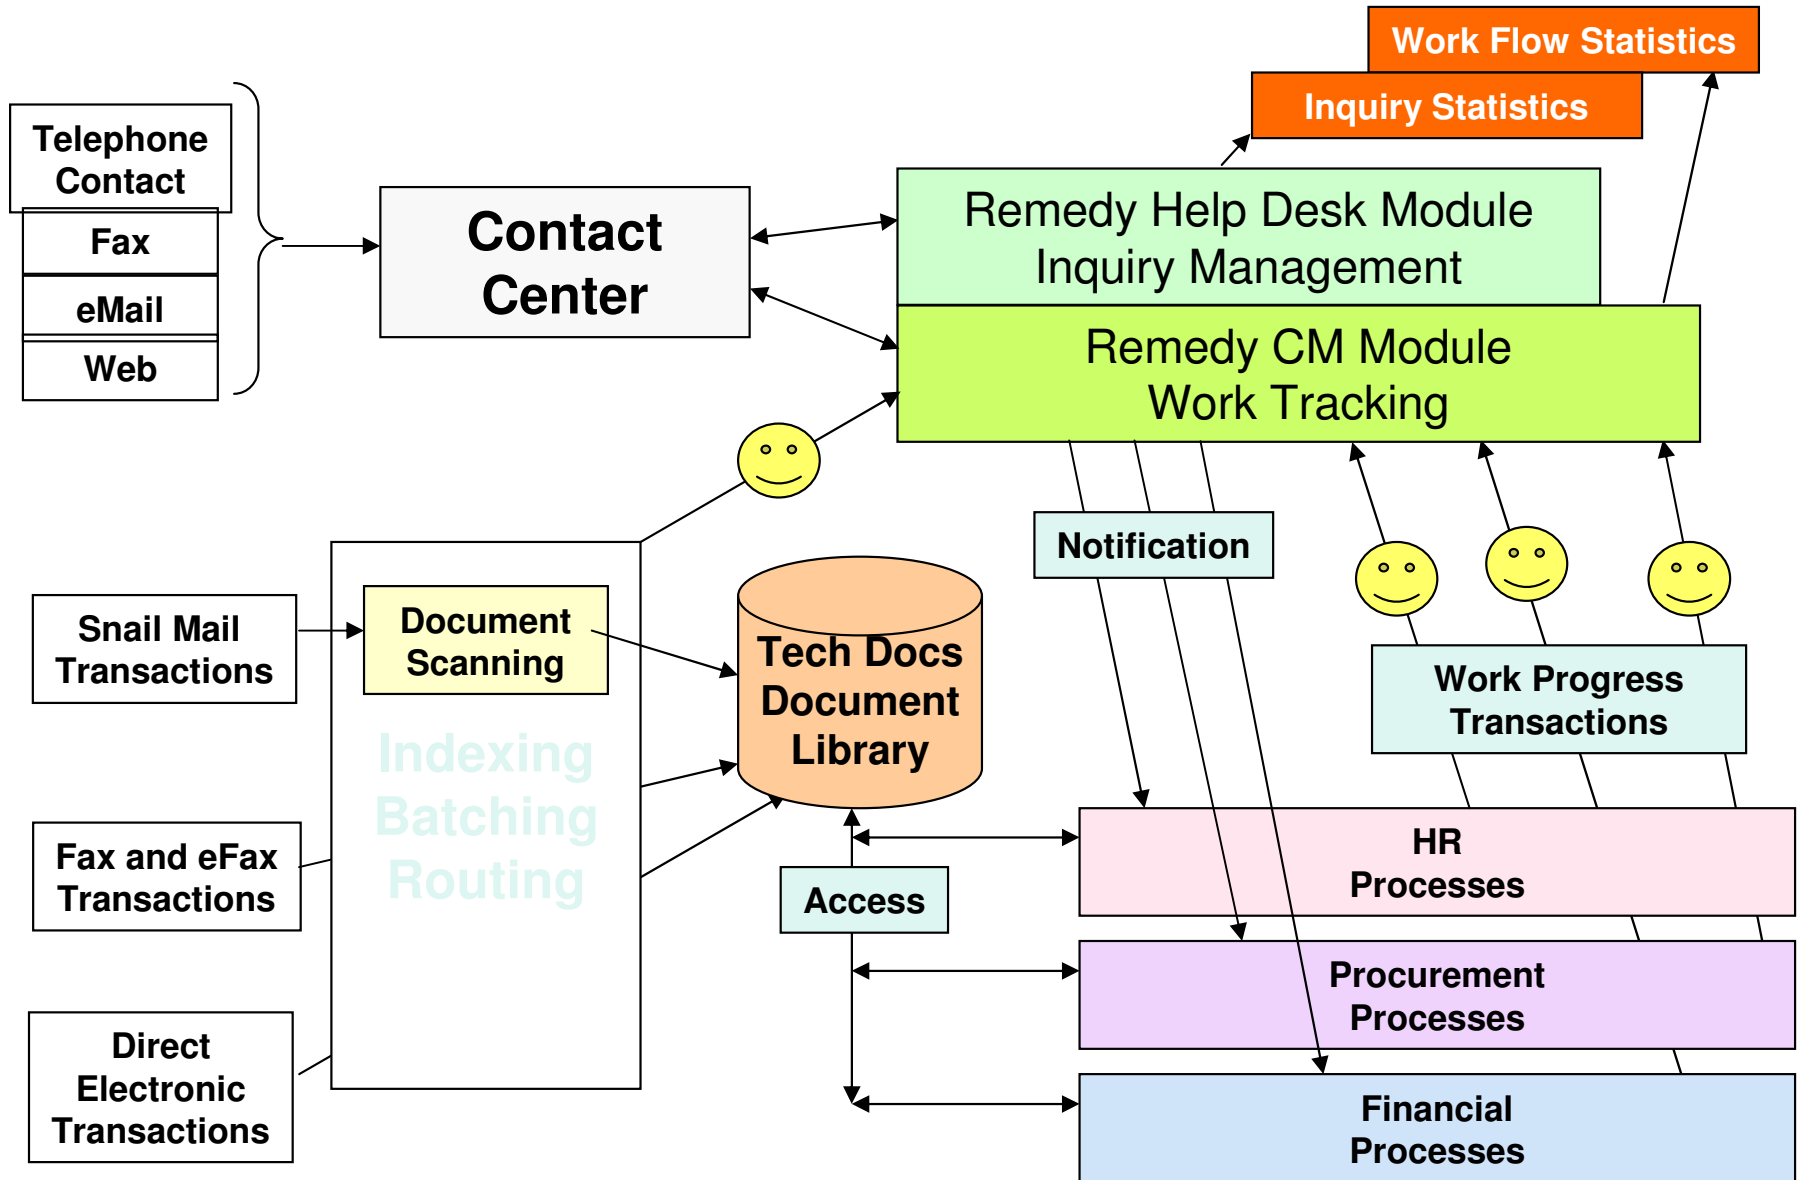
Work Flow Statistics

Inquiry Statistics

Telephone Contact

Fax

eMail

Web

Contact Center

Remedy Help Desk Module
Inquiry Management

Remedy CM Module
Work Tracking

Notification

Snail Mail Transactions

Document Scanning

Tech Docs Document Library

Work Progress Transactions

Indexing
Batching
Routing

Fax and eFax Transactions

HR Processes

Access

Procurement Processes

Direct Electronic Transactions

Financial Processes